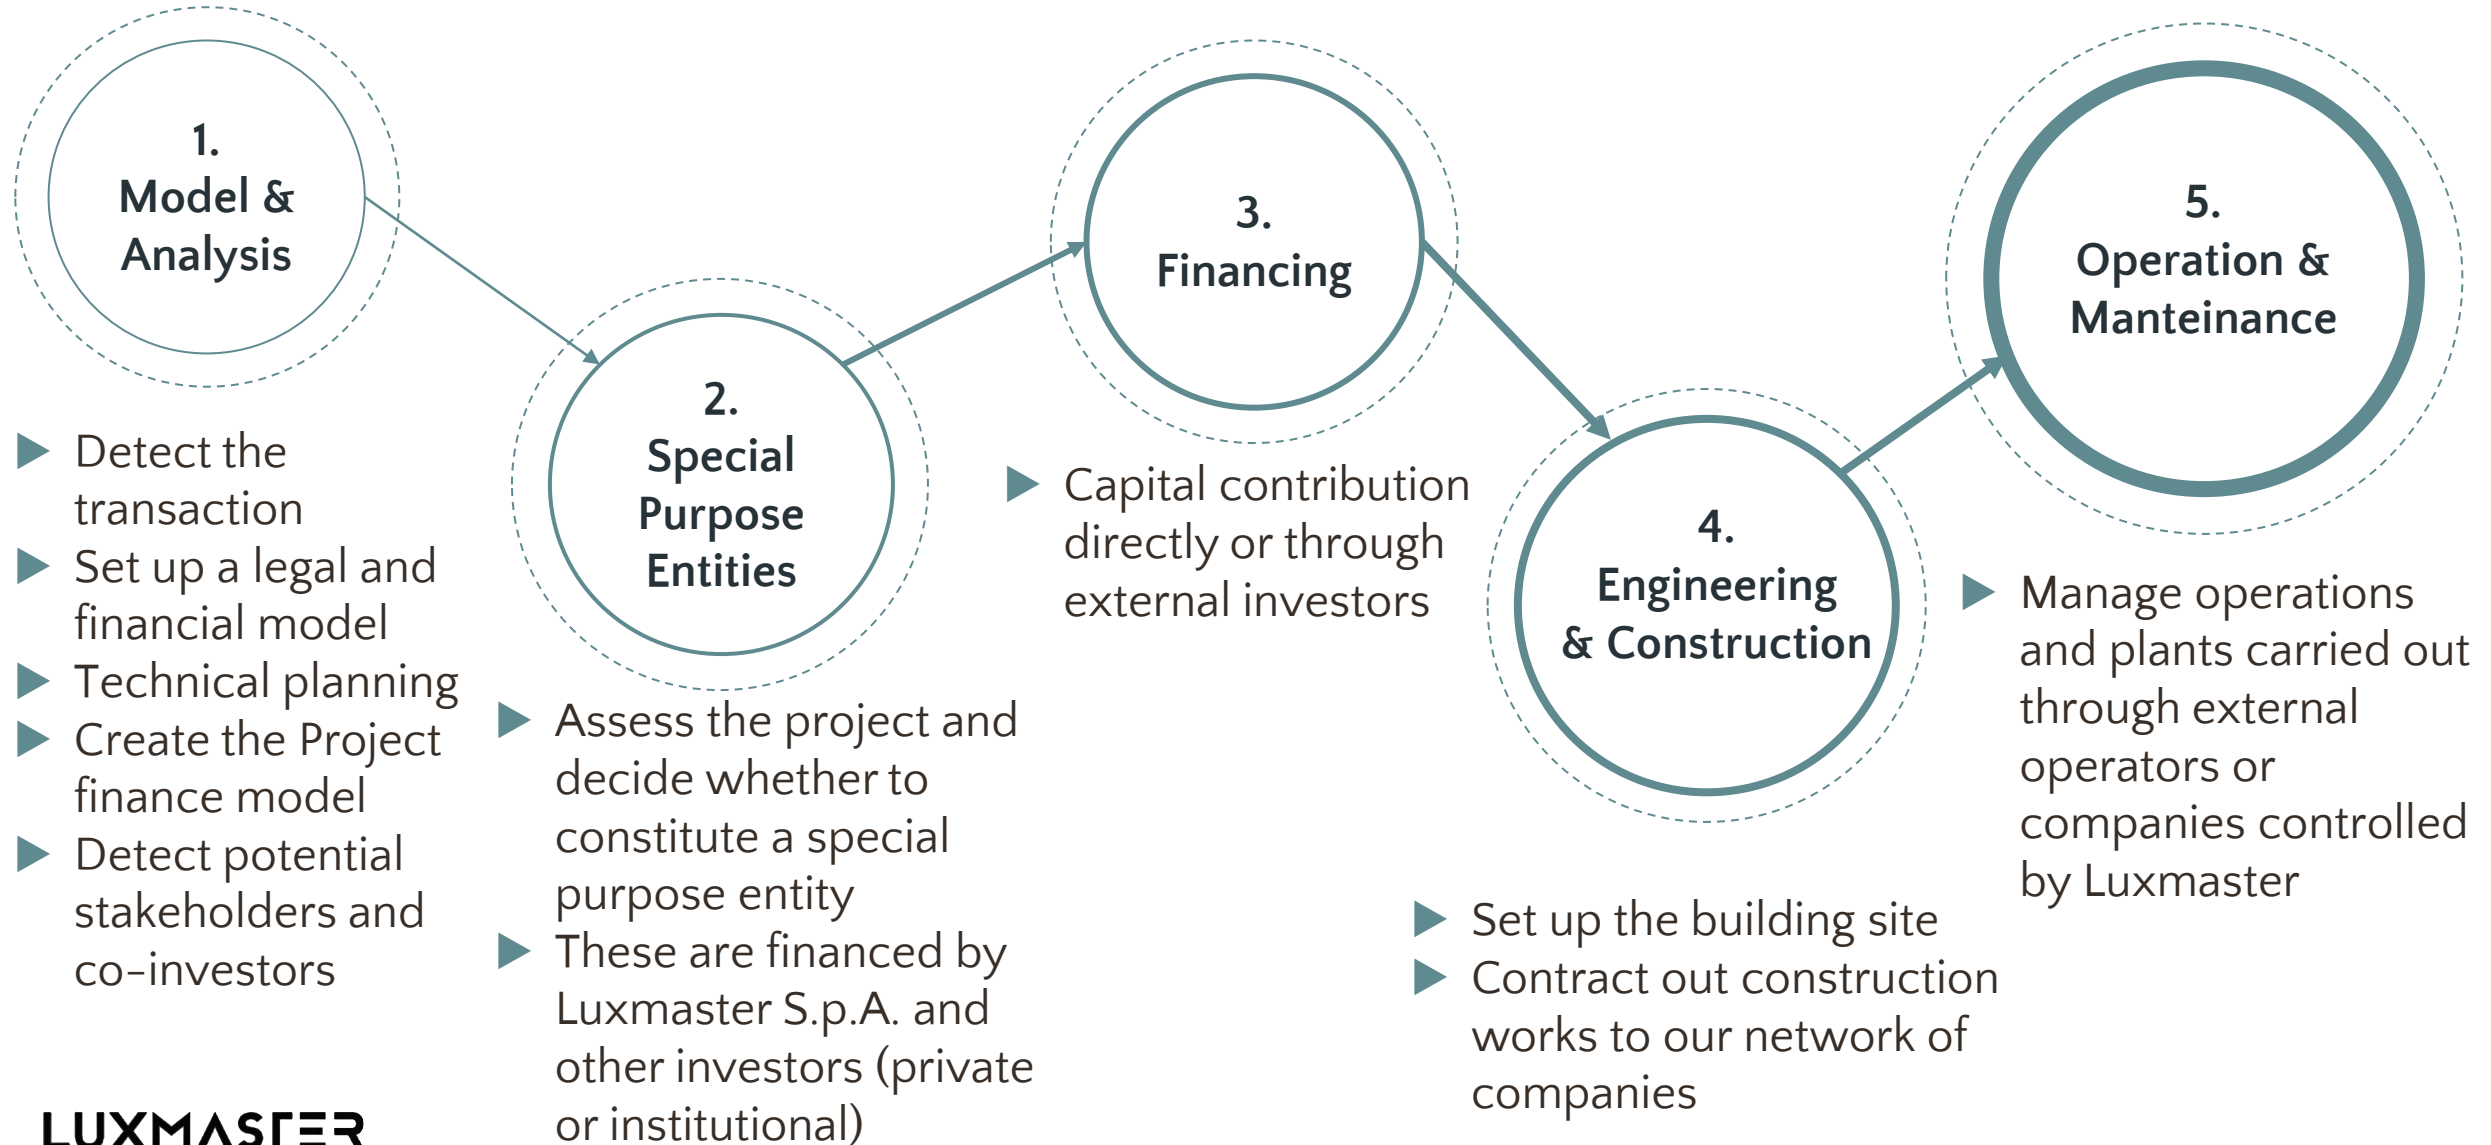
1.
Model & Analysis

- Detect the transaction
- Set up a legal and financial model
- Technical planning
- Create the Project finance model
- Detect potential stakeholders and co-investors

2.
Special Purpose Entities

- Assess the project and decide whether to constitute a special purpose entity
- These are financed by Luxmaster S.p.A. and other investors (private or institutional)

3.
Financing

- Capital contribution directly or through external investors

4.
Engineering & Construction

- Set up the building site
- Contract out construction works to our network of companies

5.
Operation & Manteinance

- Manage operations and plants carried out through external operators or companies controlled by Luxmaster

LUXMASTER